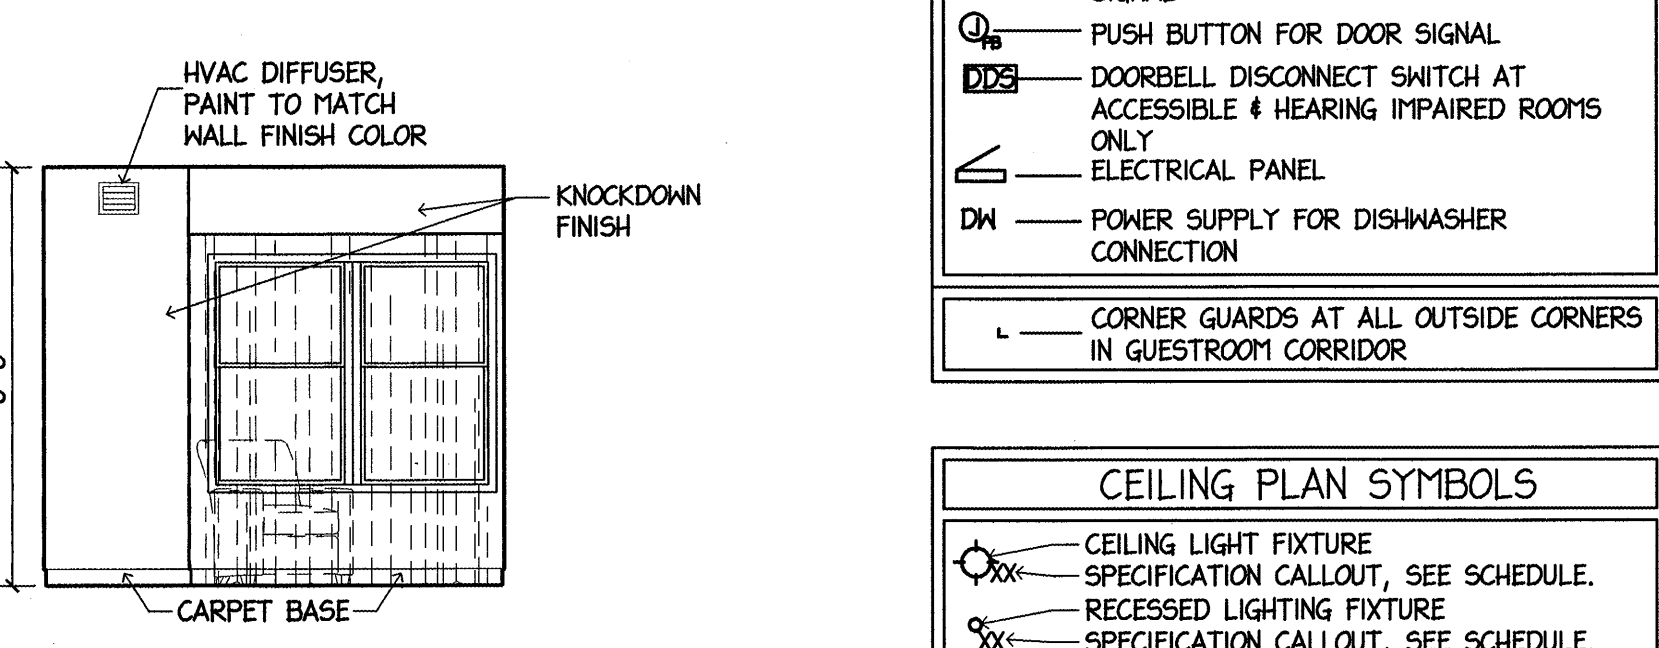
HVAC DIFFUSER, PAINT TO MATCH WALL FINISH COLOR

KNOCKDOWN FINISH

CARPET BASE

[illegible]

PB — PUSH BUTTON FOR DOOR SIGNAL

DDS — DOORBELL DISCONNECT SWITCH AT ACCESSIBLE & HEARING IMPAIRED ROOMS ONLY

— ELECTRICAL PANEL

DW — POWER SUPPLY FOR DISHWASHER CONNECTION

L — CORNER GUARDS AT ALL OUTSIDE CORNERS IN GUESTROOM CORRIDOR

CEILING PLAN SYMBOLS

— CEILING LIGHT FIXTURE
XX — SPECIFICATION CALLOUT, SEE SCHEDULE.
— RECESSED LIGHTING FIXTURE
XX — SPECIFICATION CALLOUT, SEE SCHEDULE.